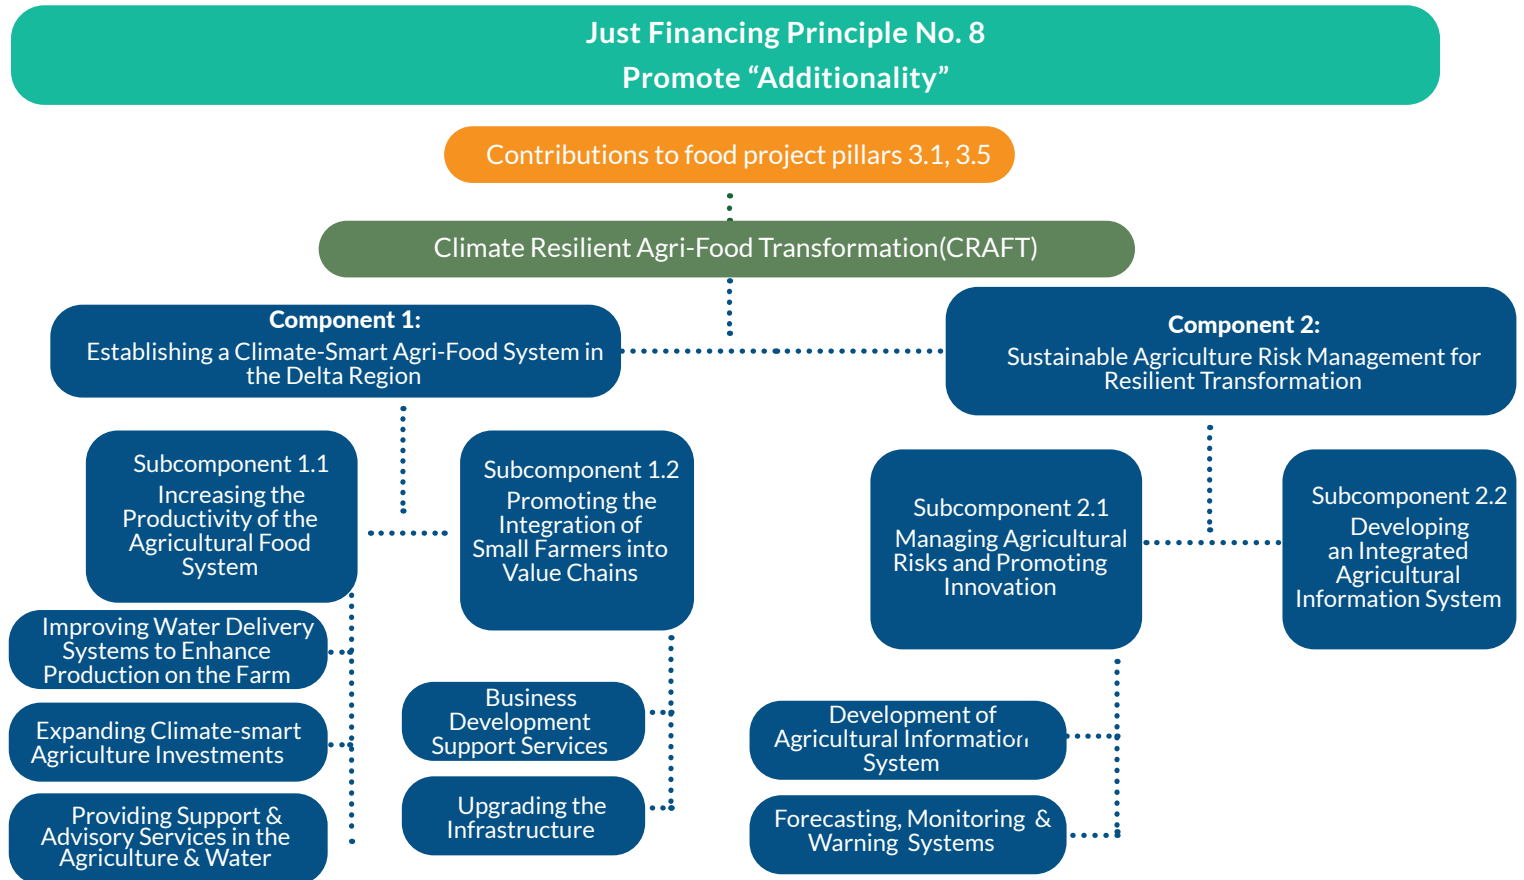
Just Financing Principle No. 8
Promote “Additionality”

Contributions to food project pillars 3.1, 3.5

Climate Resilient Agri-Food Transformation(CRAFT)

Component 1:
Establishing a Climate-Smart Agri-Food System in the Delta Region

Component 2:
Sustainable Agriculture Risk Management for Resilient Transformation

Subcomponent 1.1
Increasing the Productivity of the Agricultural Food System

Subcomponent 1.2
Promoting the Integration of Small Farmers into Value Chains

Subcomponent 2.1
Managing Agricultural Risks and Promoting Innovation

Subcomponent 2.2
Developing an Integrated Agricultural Information System

Improving Water Delivery Systems to Enhance Production on the Farm

Expanding Climate-smart Agriculture Investments

Providing Support & Advisory Services in the Agriculture & Water

Business Development Support Services

Upgrading the Infrastructure

Development of Agricultural Information System

Forecasting, Monitoring & Warning Systems